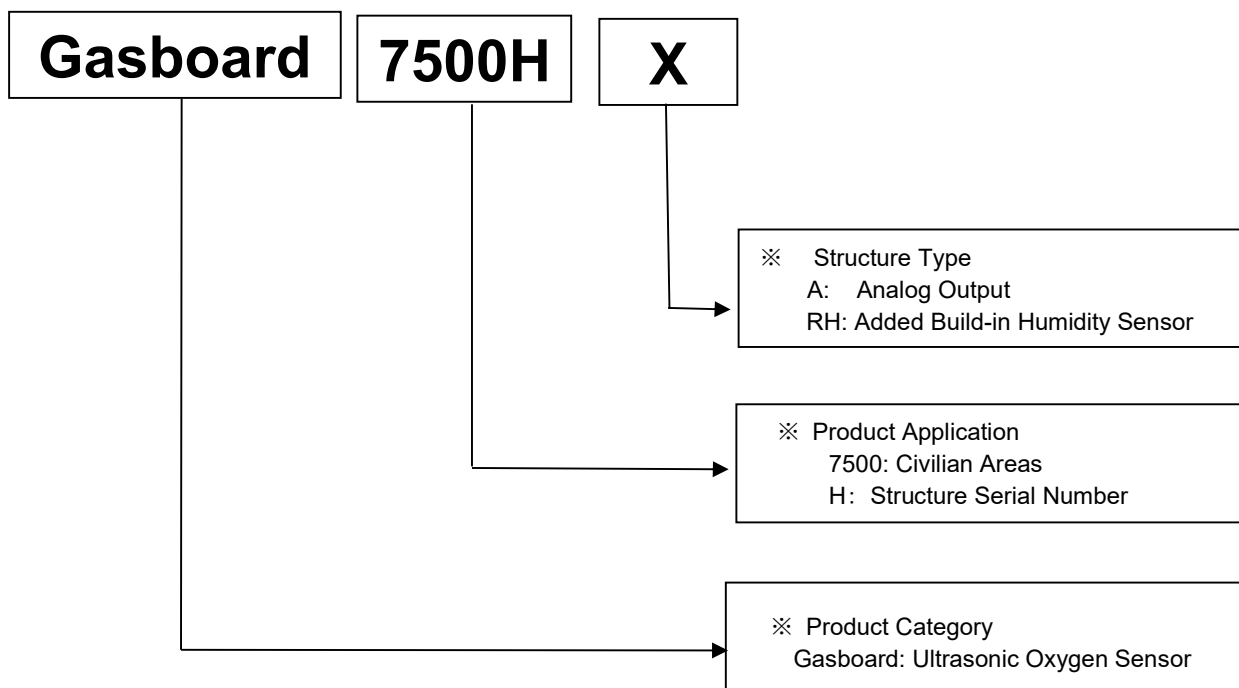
Gasboard 7500H X

※ Structure Type
A: Analog Output
RH: Added Build-in Humidity Sensor

※ Product Application
7500: Civilian Areas
H: Structure Serial Number

※ Product Category
Gasboard: Ultrasonic Oxygen Sensor